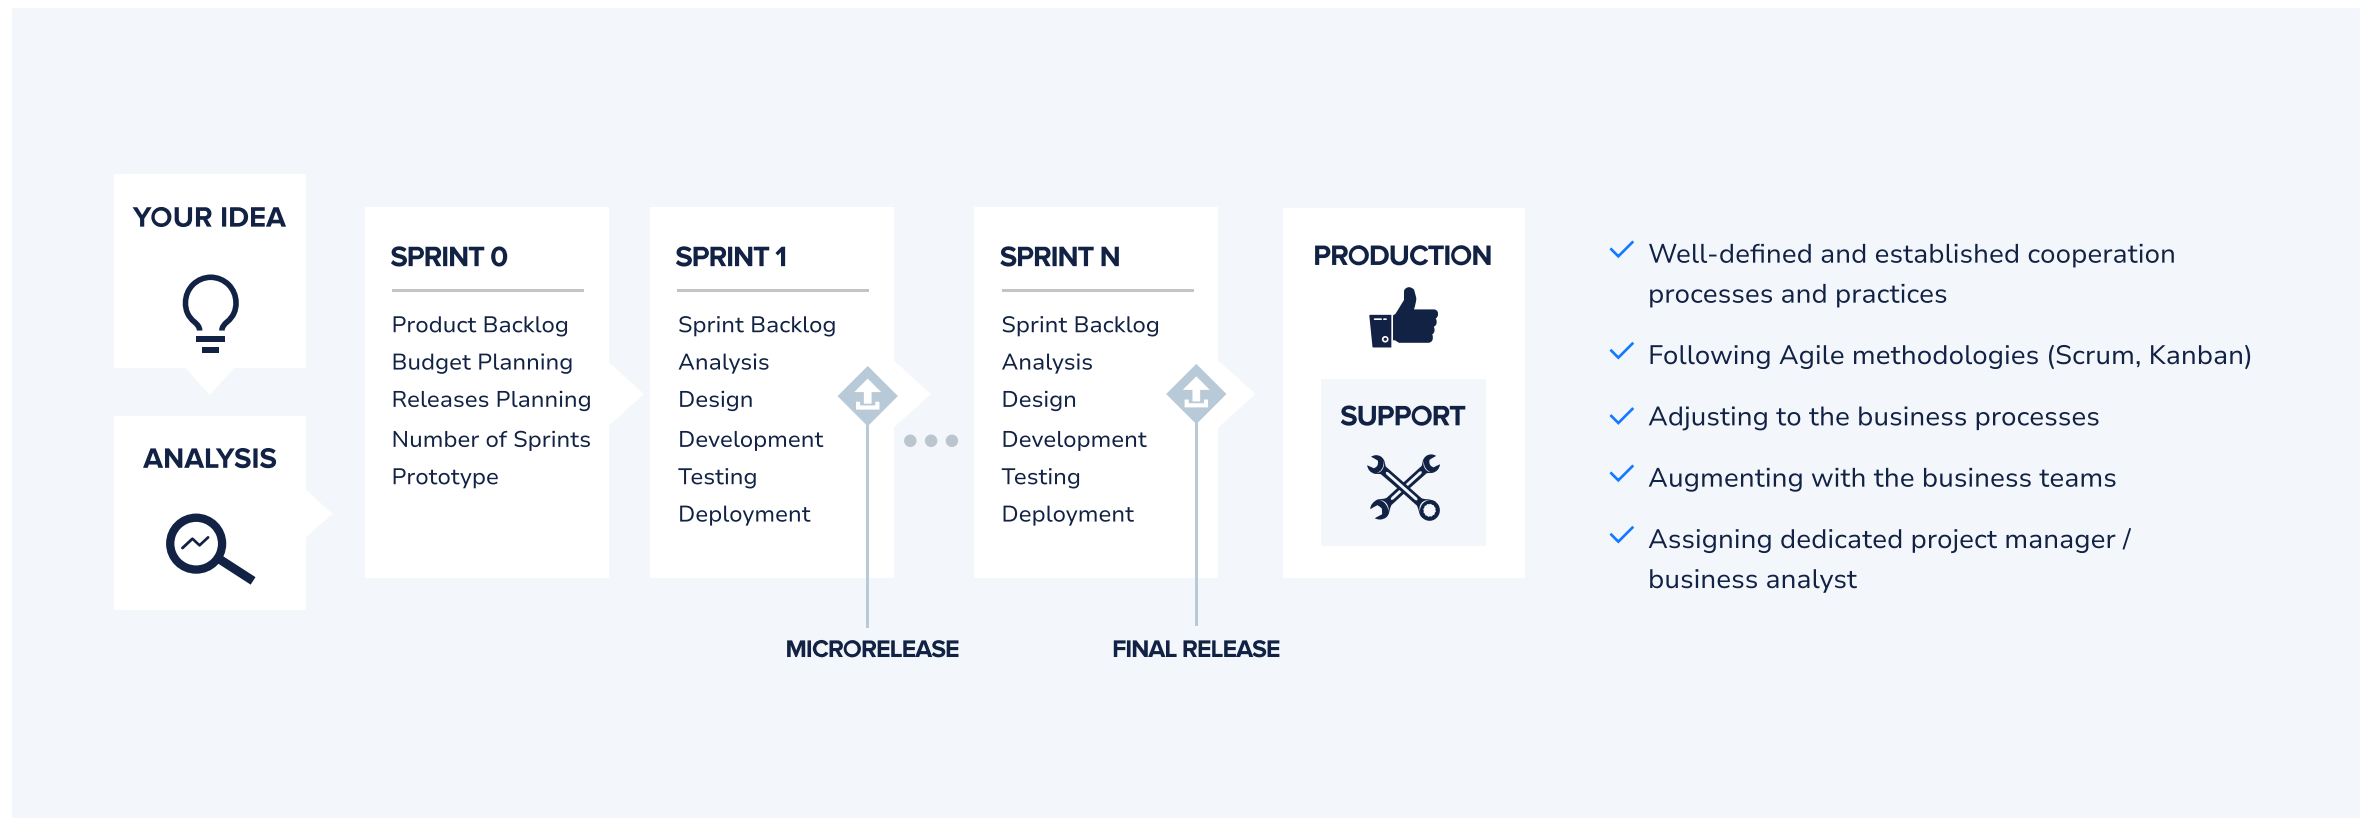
YOUR IDEA

ANALYSIS

SPRINT 0

Product Backlog
Budget Planning
Releases Planning
Number of Sprints
Prototype

SPRINT 1

Sprint Backlog
Analysis
Design
Development
Testing
Deployment

SPRINT N

Sprint Backlog
Analysis
Design
Development
Testing
Deployment

PRODUCTION

SUPPORT

MICRORELEASE

FINAL RELEASE

Well-defined and established cooperation processes and practices

Following Agile methodologies (Scrum, Kanban)

Adjusting to the business processes

Augmenting with the business teams

Assigning dedicated project manager / business analyst